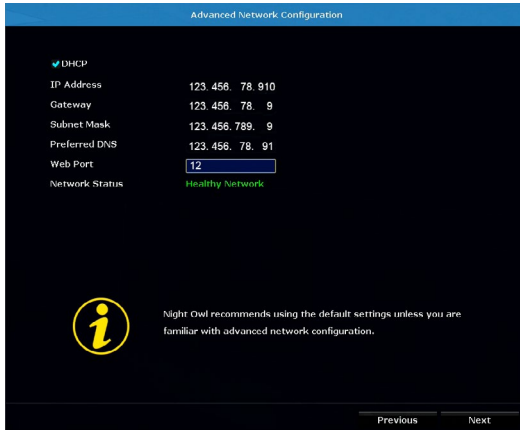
Advanced Network Configuration

DHCP

IP Address 123. 456. 78. 910

Gateway 123. 456. 78. 9

Subnet Mask 123. 456. 789. 9

Preferred DNS 123. 456. 78. 91

Web Port 12

Network Status Healthy Network

Night Owl recommends using the default settings unless you are familiar with advanced network configuration.

Previous Next